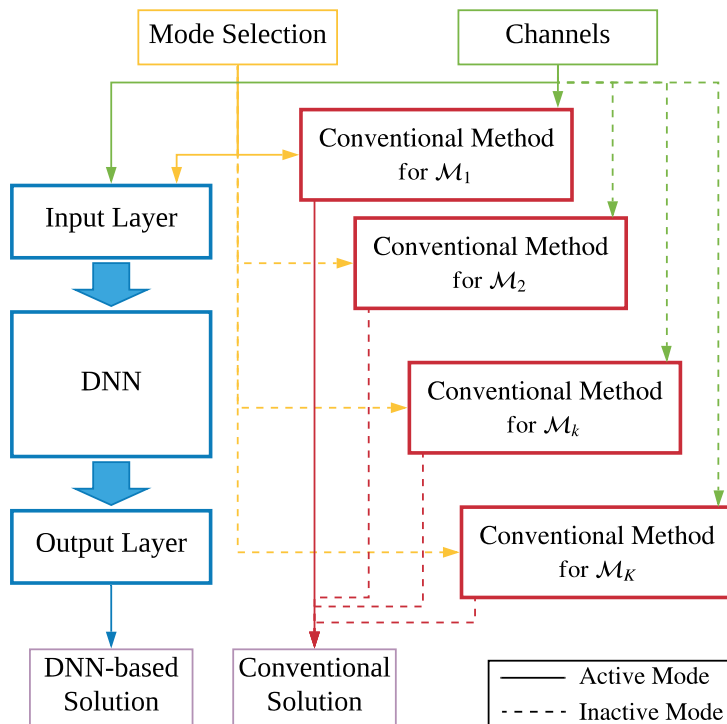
Mode Selection

Channels

Conventional Method for $\mathcal{M}_1$

Input Layer

Conventional Method for $\mathcal{M}_2$

DNN

Conventional Method for $\mathcal{M}_k$

Output Layer

Conventional Method for $\mathcal{M}_K$

DNN-based Solution

Conventional Solution

Active Mode

Inactive Mode